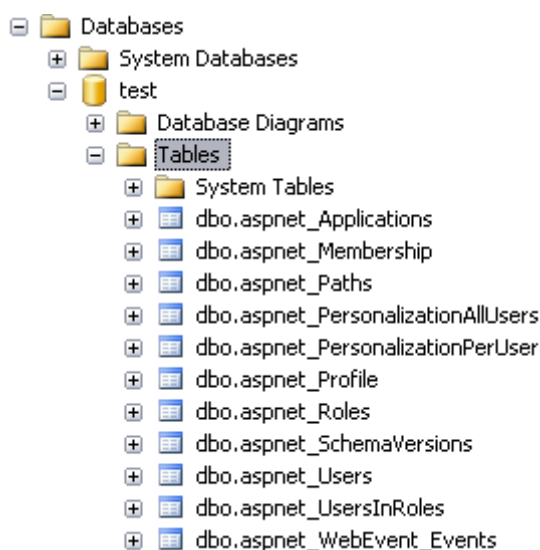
Databases
System Databases
test
Database Diagrams
Tables
System Tables
dbo.aspnet_Applications
dbo.aspnet_Membership
dbo.aspnet_Paths
dbo.aspnet_PersonalizationAllUsers
dbo.aspnet_PersonalizationPerUser
dbo.aspnet_Profile
dbo.aspnet_Roles
dbo.aspnet_SchemaVersions
dbo.aspnet_Users
dbo.aspnet_UsersInRoles
dbo.aspnet_WebEvent_Events